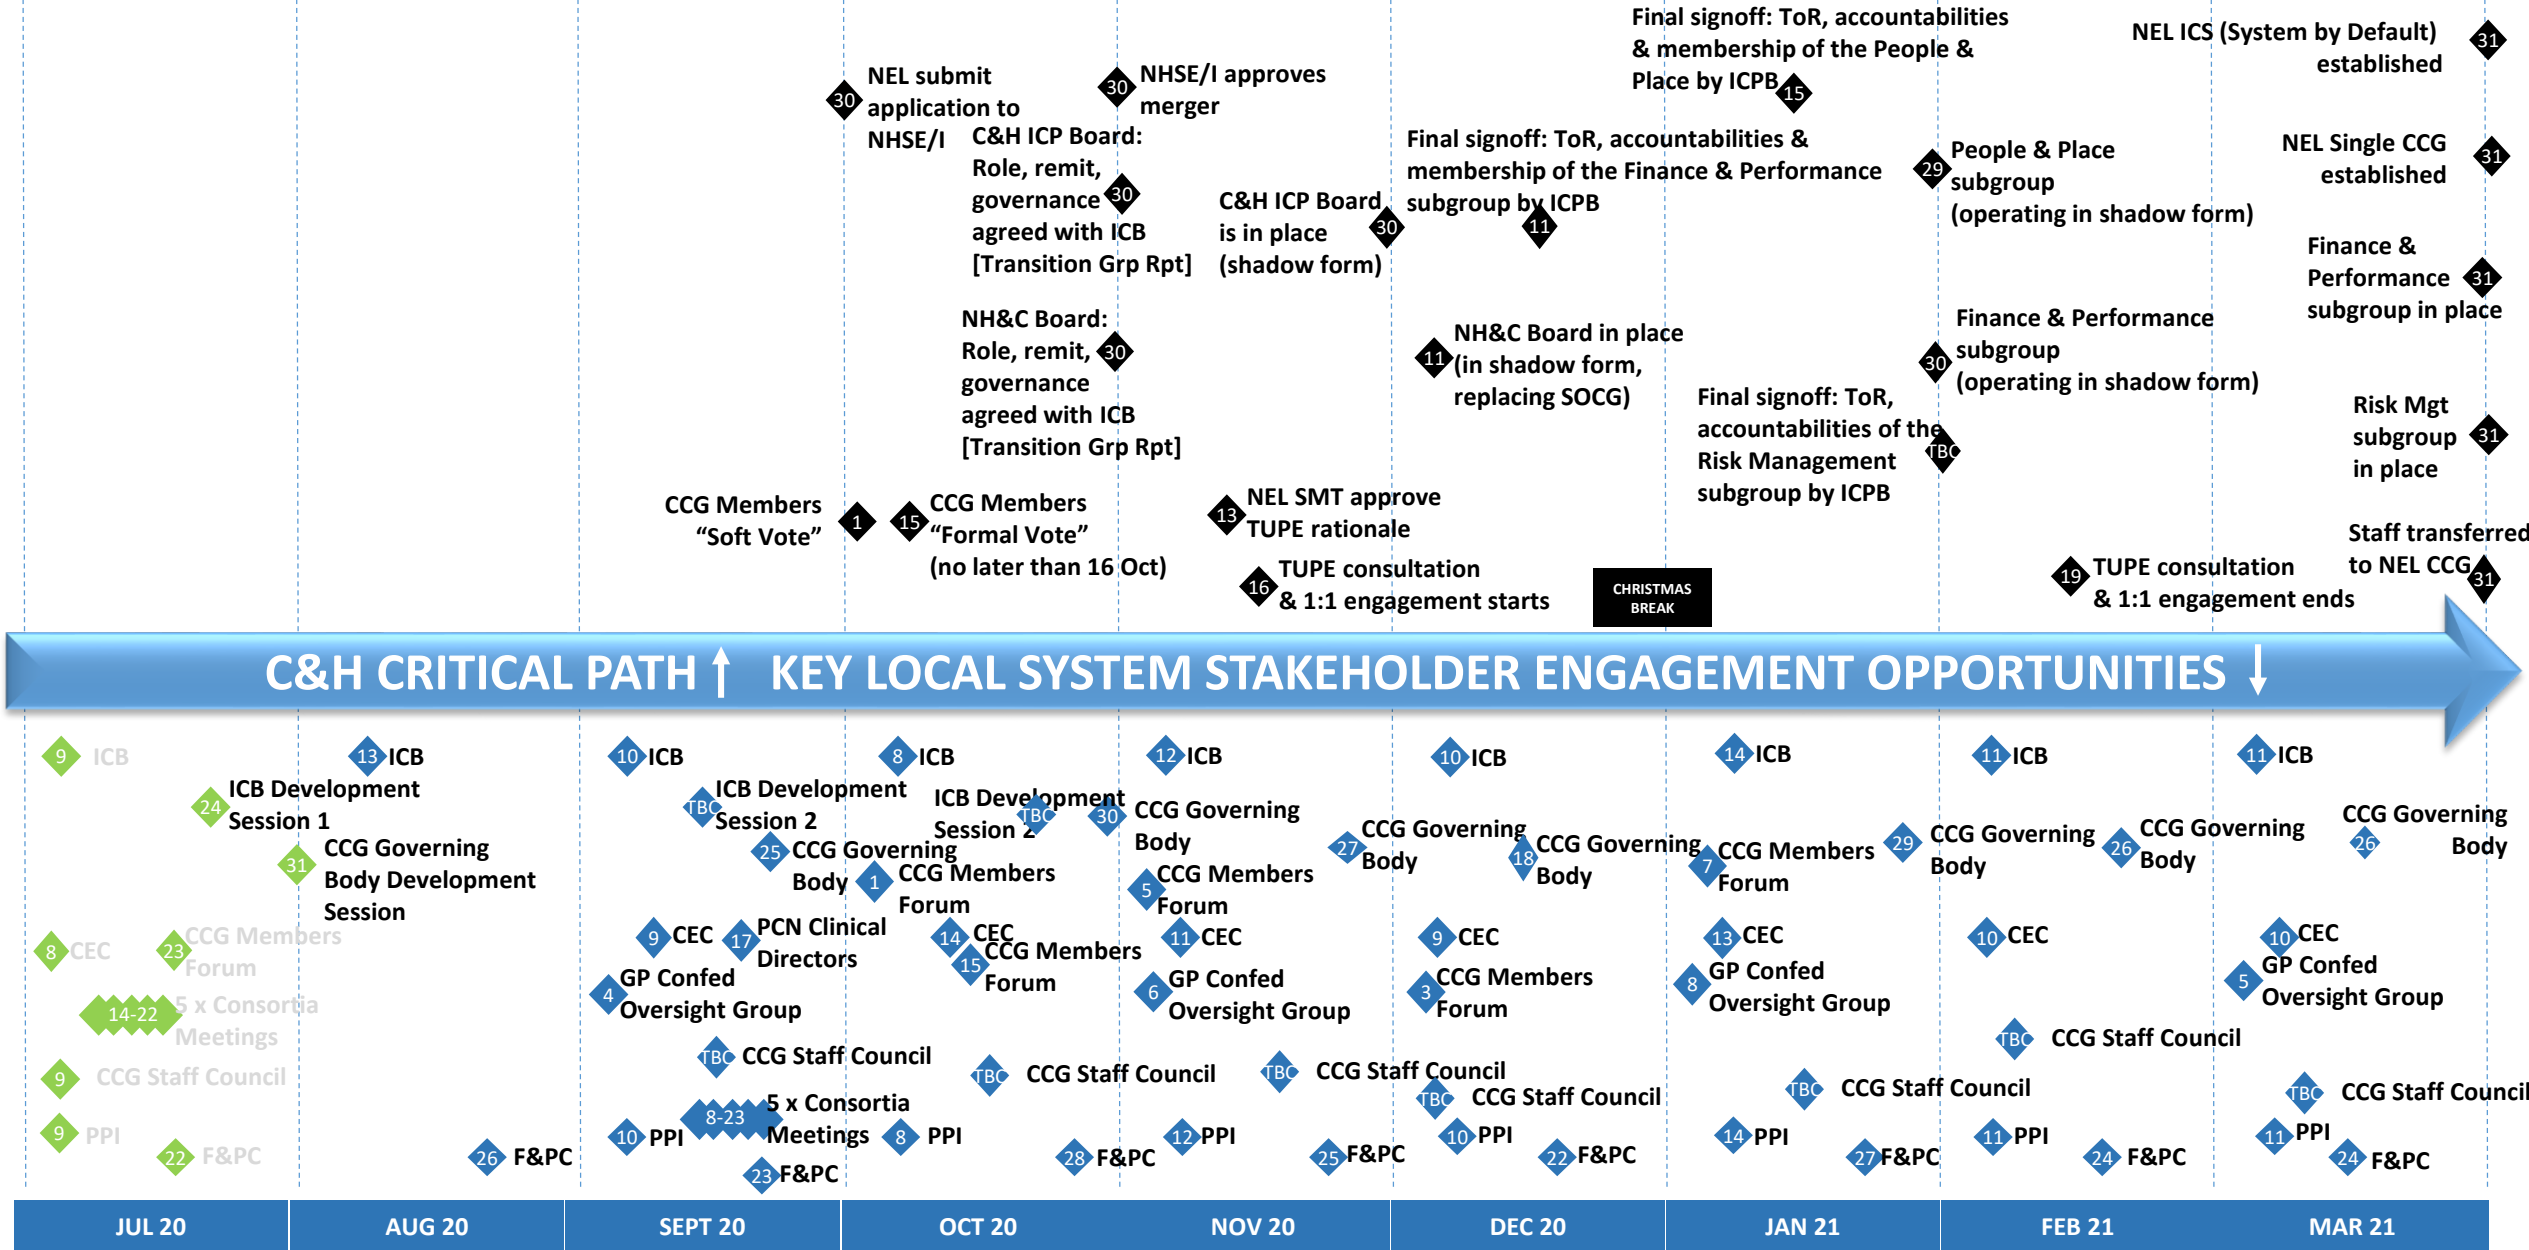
30 NEL submit application to NHSE/I

30 NHSE/I approves merger

C&H ICP Board: Role, remit, governance agreed with ICB [Transition Grp Rpt] 30

C&H ICP Board is in place (shadow form) 30

Final signoff: ToR, accountabilities & membership of the Finance & Performance subgroup by ICPB 11

Final signoff: ToR, accountabilities & membership of the People & Place by ICPB 15

NEL ICS (System by Default) established 31

29 People & Place subgroup (operating in shadow form)

NEL Single CCG established 31

Finance & Performance subgroup in place 31

NH&C Board: Role, remit, governance agreed with ICB [Transition Grp Rpt] 30

11 NH&C Board in place (in shadow form, replacing SOCG)

30 Finance & Performance subgroup (operating in shadow form)

Final signoff: ToR, accountabilities of the Risk Management subgroup by ICPB TBC

Risk Mgt subgroup in place 31

CCG Members "Soft Vote" 1

15 CCG Members "Formal Vote" (no later than 16 Oct)

13 NEL SMT approve TUPE rationale

16 TUPE consultation & 1:1 engagement starts

CHRISTMAS BREAK

19 TUPE consultation & 1:1 engagement ends

Staff transferred to NEL CCG 31

C&H CRITICAL PATH ↑ KEY LOCAL SYSTEM STAKEHOLDER ENGAGEMENT OPPORTUNITIES ↓

9 ICB
24 ICB Development Session 1
31 CCG Governing Body Development Session
8 CEC
23 CCG Members Forum
14-22 5 x Consortia Meetings
9 CCG Staff Council
9 PPI
22 F&PC

13 ICB
26 F&PC

10 ICB
TBC ICB Development Session 2
25 CCG Governing Body
9 CEC
17 PCN Clinical Directors
4 GP Confed Oversight Group
TBC CCG Staff Council
8-23 5 x Consortia Meetings
10 PPI
23 F&PC

8 ICB
TBC ICB Development Session 2
1 CCG Members Forum
14 CEC
15 CCG Members Forum
TBC CCG Staff Council
8 PPI
28 F&PC

12 ICB
30 CCG Governing Body
5 CCG Members Forum
11 CEC
6 GP Confed Oversight Group
TBC CCG Staff Council
12 PPI
25 F&PC

10 ICB
27 CCG Governing Body
18 CCG Governing Body
9 CEC
3 CCG Members Forum
TBC CCG Staff Council
10 PPI
22 F&PC

14 ICB
7 CCG Members Forum
13 CEC
8 GP Confed Oversight Group
TBC CCG Staff Council
14 PPI
27 F&PC

11 ICB
29 CCG Governing Body
26 CCG Governing Body
10 CEC
TBC CCG Staff Council
11 PPI
24 F&PC

11 ICB
CCG Governing 26 Body
10 CEC
5 GP Confed Oversight Group
TBC CCG Staff Council
11 PPI
24 F&PC

| JUL 20 | AUG 20 | SEPT 20 | OCT 20 | NOV 20 | DEC 20 | JAN 21 | FEB 21 | MAR 21 |
|---|---|---|---|---|---|---|---|---|